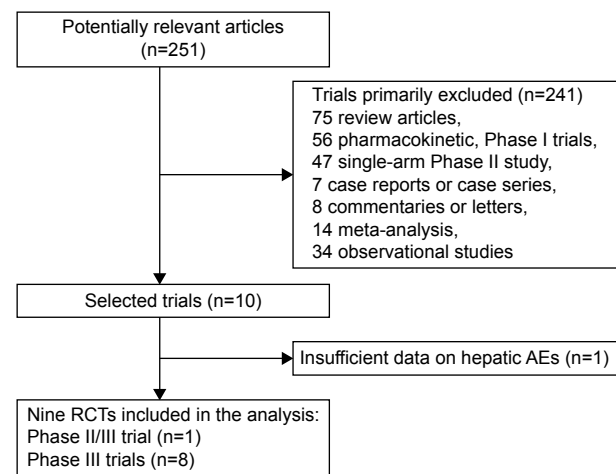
Potentially relevant articles (n=251)

Trials primarily excluded (n=241)
75 review articles,
56 pharmacokinetic, Phase I trials,
47 single-arm Phase II study,
7 case reports or case series,
8 commentaries or letters,
14 meta-analysis,
34 observational studies

Selected trials (n=10)

Insufficient data on hepatic AEs (n=1)

Nine RCTs included in the analysis:
Phase II/III trial (n=1)
Phase III trials (n=8)